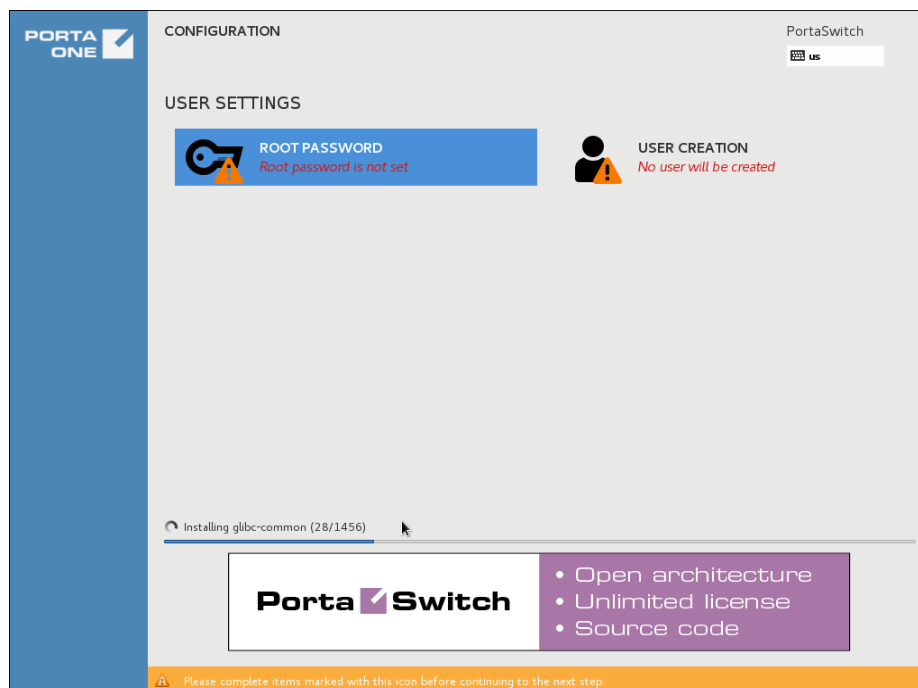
PORTA ONE

CONFIGURATION

PortaSwitch

us

USER SETTINGS

ROOT PASSWORD
Root password is not set

USER CREATION
No user will be created

Installing glibc-common (28/1456)

Porta Switch

• Open architecture
• Unlimited license
• Source code

Please complete items marked with this icon before continuing to the next step.